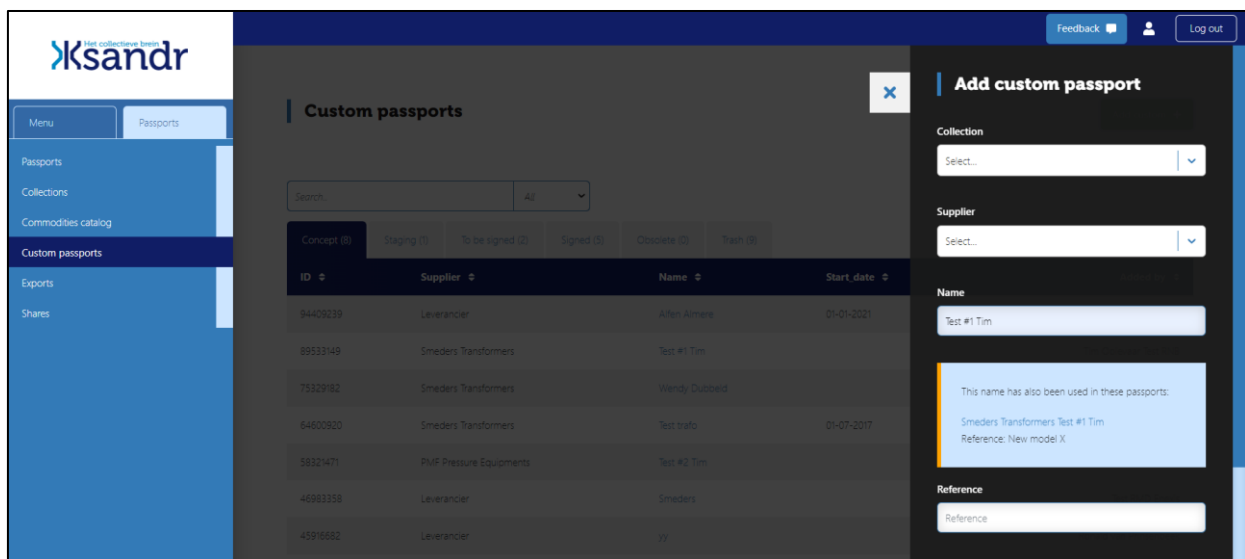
Het collectieve brein
Ksandr

Feedback
Log out

Menu
Passports

Passports
Collections
Commodities catalog
Custom passports
Exports
Shares

Custom passports

Search...
All

Concept (8)
Staging (1)
To be signed (2)
Signed (5)
Obsolete (0)
Trash (9)

| ID | Supplier | Name | Start_date |
|---|---|---|---|
| 94409239 | Leverancier | Alfen Almere | 01-01-2021 |
| 89533149 | Smeders Transformers | Test #1 Tim | |
| 75329182 | Smeders Transformers | Wendy Dubbeld | |
| 64600920 | Smeders Transformers | Test trafo | 01-07-2017 |
| 58321471 | PMF Pressure Equipments | Test #2 Tim | |
| 46983358 | Leverancier | Smeders | |
| 45916682 | Leverancier | yy | |

Add custom passport

Collection
Select...

Supplier
Select...

Name
Test #1 Tim

This name has also been used in these passports:

Smeders Transformers Test #1 Tim
Reference: New model X

Reference
Reference